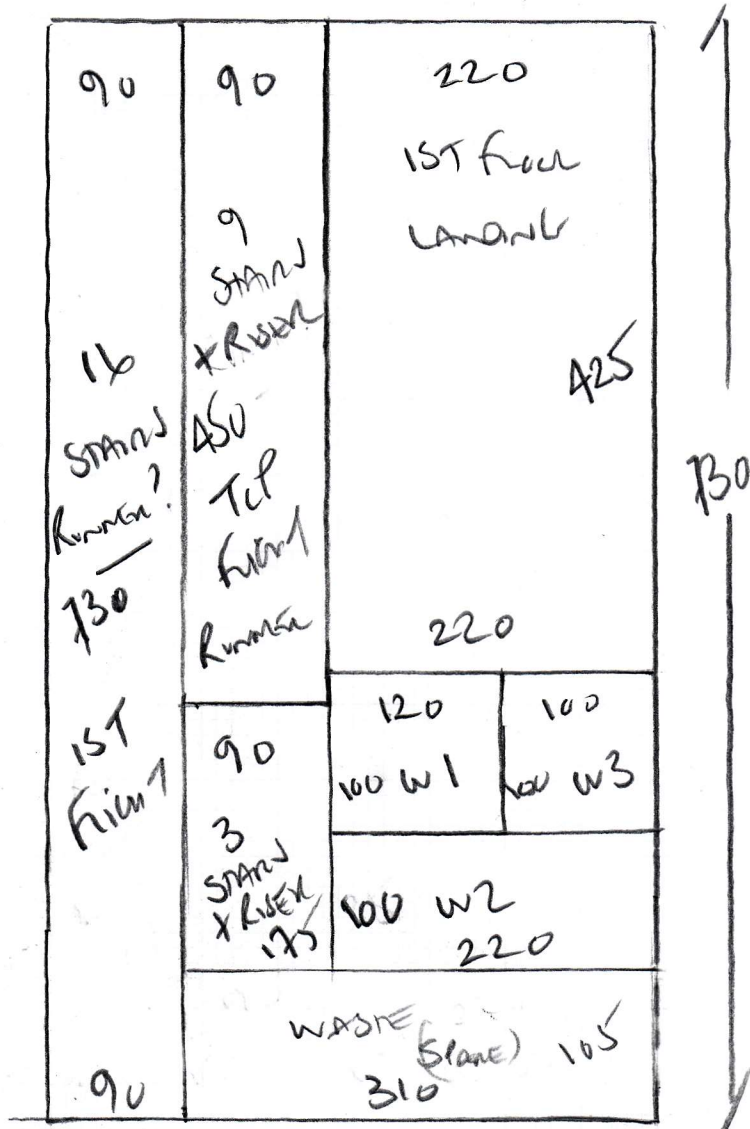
90

16
STAIRS
RUNNER?
730

1ST
FLIGHT

90

90

9
STAIRS
+RISER
450
TOP
FLIGHT
RUNNER

90
3
STAIRS
+RISER
175

220
1ST FLOOR
LANDING
425
220

120
100 W1

100
100 W3

100 W2
220

WASTE (SPARE) 105
310

730